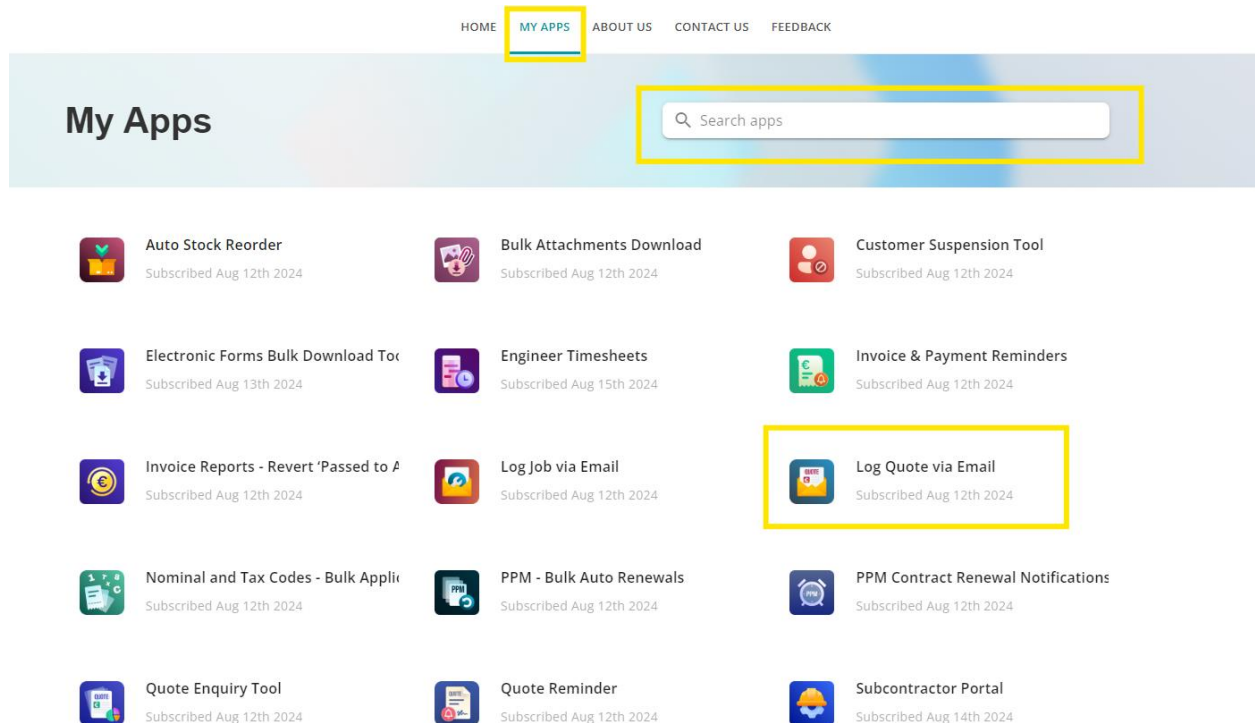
HOME MY APPS ABOUT US CONTACT US FEEDBACK

My Apps

Search apps

Auto Stock Reorder
Subscribed Aug 12th 2024

Bulk Attachments Download
Subscribed Aug 12th 2024

Customer Suspension Tool
Subscribed Aug 12th 2024

Electronic Forms Bulk Download Toc
Subscribed Aug 13th 2024

Engineer Timesheets
Subscribed Aug 15th 2024

Invoice & Payment Reminders
Subscribed Aug 12th 2024

Invoice Reports - Revert 'Passed to A
Subscribed Aug 12th 2024

Log Job via Email
Subscribed Aug 12th 2024

Log Quote via Email
Subscribed Aug 12th 2024

Nominal and Tax Codes - Bulk Applic
Subscribed Aug 12th 2024

PPM - Bulk Auto Renewals
Subscribed Aug 12th 2024

PPM Contract Renewal Notifications
Subscribed Aug 12th 2024

Quote Enquiry Tool
Subscribed Aug 12th 2024

Quote Reminder
Subscribed Aug 12th 2024

Subcontractor Portal
Subscribed Aug 14th 2024